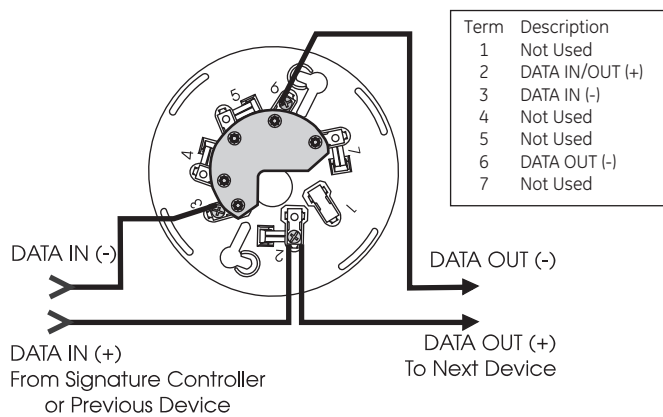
| Term | Description |
|---|---|
| 1 | Not Used |
| 2 | DATA IN/OUT (+) |
| 3 | DATA IN (-) |
| 4 | Not Used |
| 5 | Not Used |
| 6 | DATA OUT (-) |
| 7 | Not Used |

6
5
4
3
2
1
7

DATA IN (-)

DATA OUT (-)

DATA IN (+)
From Signature Controller
or Previous Device

DATA OUT (+)
To Next Device